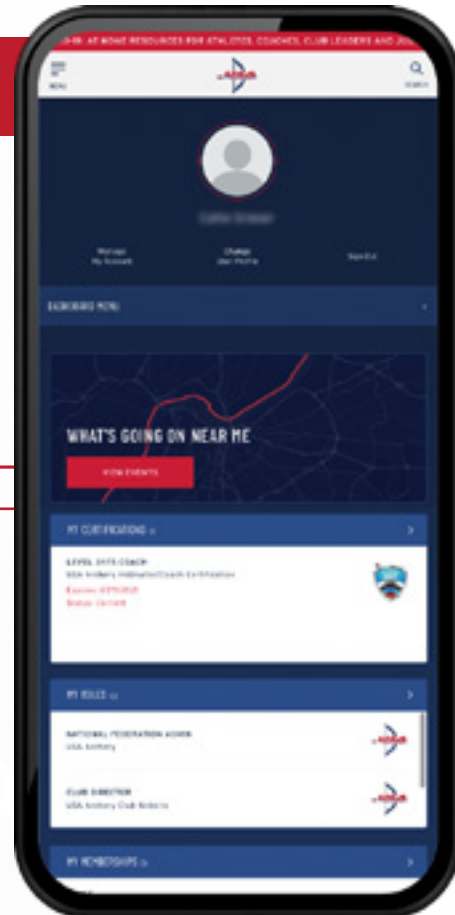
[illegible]-19: AT HOME RESOURCES FOR ATHLETES, COACHES, CLUB LEADERS AND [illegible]

MENU

USA

SEARCH

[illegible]

Manage My Account

Change User Profile

Sign Out

DASHBOARD MENU

WHAT'S GOING ON NEAR ME

VIEW EVENTS

MY CERTIFICATIONS

LEVEL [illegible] COACH

USA Archery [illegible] Coach Certification

Expires: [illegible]

Status: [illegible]

MY ROLES

NATIONAL FEDERATION ADMIN

USA Archery

CLUB DIRECTOR

USA Archery Club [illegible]

MY MEMBERSHIPS